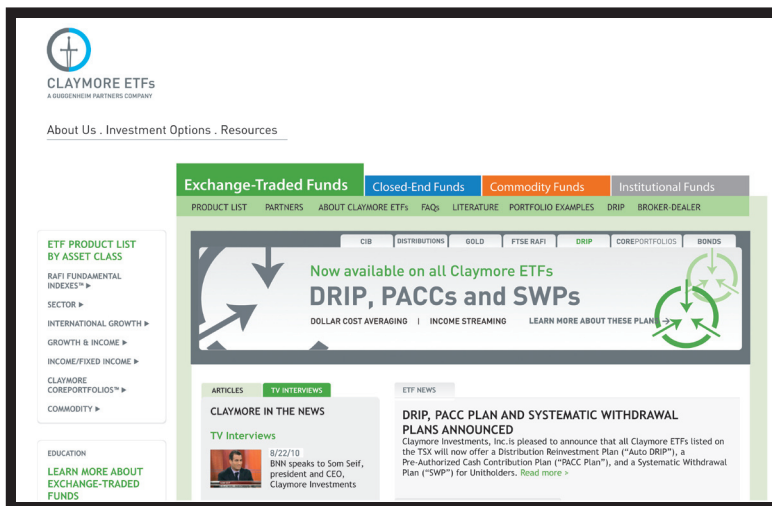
CLAYMORE ETFs
A GUGGENHEIM PARTNERS COMPANY

About Us . Investment Options . Resources

Exchange-Traded Funds
Closed-End Funds
Commodity Funds
Institutional Funds

PRODUCT LIST PARTNERS ABOUT CLAYMORE ETFs FAQs LITERATURE PORTFOLIO EXAMPLES DRIP BROKER-DEALER

ETF PRODUCT LIST BY ASSET CLASS
RAFI FUNDAMENTAL INDEXES™ ▸
SECTOR ▸
INTERNATIONAL GROWTH ▸
GROWTH & INCOME ▸
INCOME/FIXED INCOME ▸
CLAYMORE COREPORTFOLIOS™ ▸
COMMODITY ▸

EDUCATION
LEARN MORE ABOUT EXCHANGE-TRADED FUNDS

CIB DISTRIBUTIONS GOLD FTSE RAFI DRIP COREPORTFOLIOS BONDS

Now available on all Claymore ETFs
DRIP, PACCs and SWPs
DOLLAR COST AVERAGING | INCOME STREAMING LEARN MORE ABOUT THESE PLANS

ARTICLES TV INTERVIEWS
CLAYMORE IN THE NEWS
TV Interviews
8/22/10
BNN speaks to Som Seif, president and CEO, Claymore Investments

ETF NEWS
DRIP, PACC PLAN AND SYSTEMATIC WITHDRAWAL PLANS ANNOUNCED
Claymore Investments, Inc.is pleased to announce that all Claymore ETFs listed on the TSX will now offer a Distribution Reinvestment Plan (“Auto DRIP”), a Pre-Authorized Cash Contribution Plan (“PACC Plan”), and a Systematic Withdrawal Plan (“SWP”) for Unitholders. Read more ›